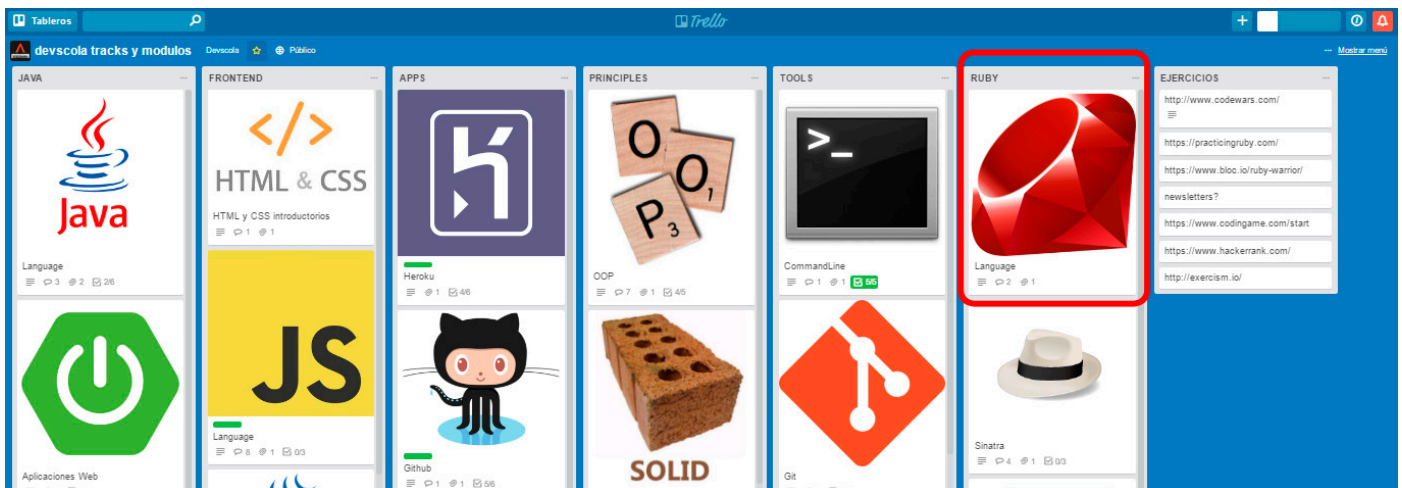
Tableros

Trello

devscola tracks y modulos Devscola Público

Mostrar menú

JAVA

Java

Language
3 2 2/6

Aplicaciones Web

FRONTEND

HTML & CSS

HTML y CSS introductorios
1 1

JS

Language
8 1 0/3

APPS

Heroku
1 4/6

Github
1 1 5/6

PRINCIPLES

O O P

OOP
7 1 4/5

SOLID

TOOLS

>_

CommandLine
1 1 5/5

Git

RUBY

Language
2 1

Sinatra
4 1 0/3

EJERCICIOS

http://www.codewars.com/

https://practicingruby.com/

https://www.bloc.io/ruby-warrior/

newsletters?

https://www.codingame.com/start

https://www.hackerrank.com/

http://exercism.io/